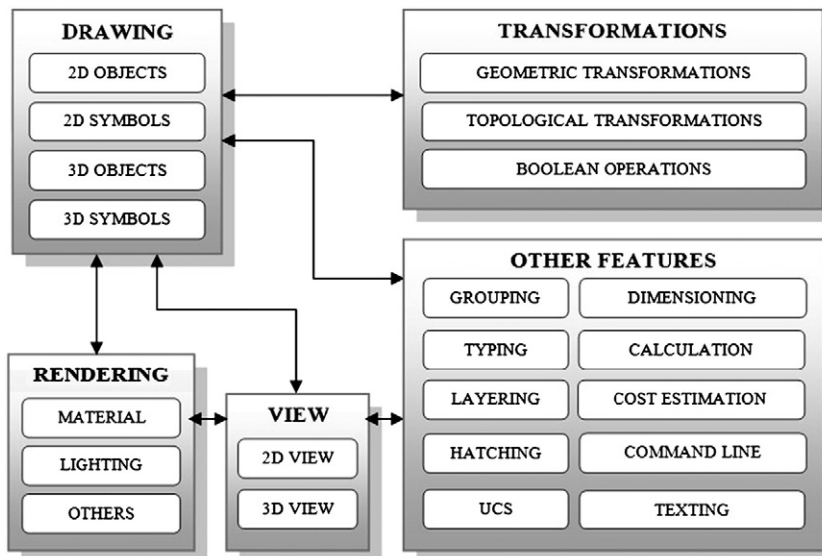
DRAWING
2D OBJECTS
2D SYMBOLS
3D OBJECTS
3D SYMBOLS

TRANSFORMATIONS
GEOMETRIC TRANSFORMATIONS
TOPOLOGICAL TRANSFORMATIONS
BOOLEAN OPERATIONS

OTHER FEATURES
GROUPING
DIMENSIONING
TYPING
CALCULATION
LAYERING
COST ESTIMATION
HATCHING
COMMAND LINE
UCS
TEXTING

RENDERING
MATERIAL
LIGHTING
OTHERS

VIEW
2D VIEW
3D VIEW